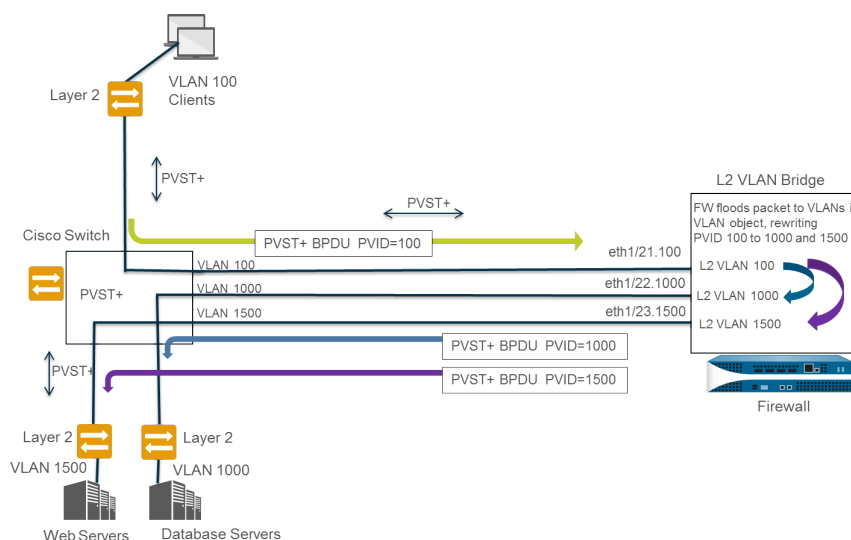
VLAN 100
Clients

Layer 2

PVST+

PVST+

L2 VLAN Bridge

FW floods packet to VLANs i VLAN object, rewriting PVID 100 to 1000 and 1500

Cisco Switch

PVST+ BPDU PVID=100

eth1/21.100

VLAN 100

PVST+

VLAN 1000

eth1/22.1000

VLAN 1500

eth1/23.1500

L2 VLAN 100

L2 VLAN 1000

L2 VLAN 1500

PVST+ BPDU PVID=1000

PVST+

PVST+ BPDU PVID=1500

Firewall

Layer 2

Layer 2

VLAN 1500

VLAN 1000

Web Servers

Database Servers